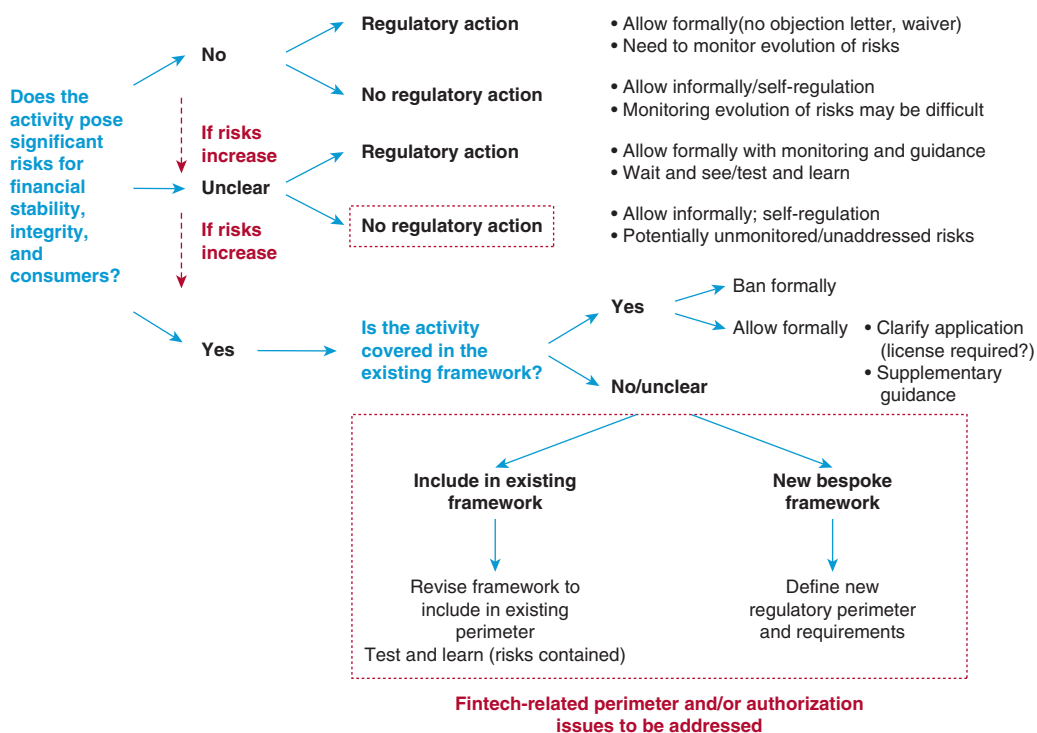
Does the activity pose significant risks for financial stability, integrity, and consumers?

No

Regulatory action
• Allow formally(no objection letter, waiver)
• Need to monitor evolution of risks

No regulatory action
• Allow informally/self-regulation
• Monitoring evolution of risks may be difficult

If risks increase

Unclear

Regulatory action
• Allow formally with monitoring and guidance
• Wait and see/test and learn

No regulatory action
• Allow informally; self-regulation
• Potentially unmonitored/unaddressed risks

If risks increase

Yes

Is the activity covered in the existing framework?

Yes
Ban formally
Allow formally
• Clarify application (license required?)
• Supplementary guidance

No/unclear

Include in existing framework
Revise framework to include in existing perimeter
Test and learn (risks contained)

New bespoke framework
Define new regulatory perimeter and requirements

Fintech-related perimeter and/or authorization issues to be addressed